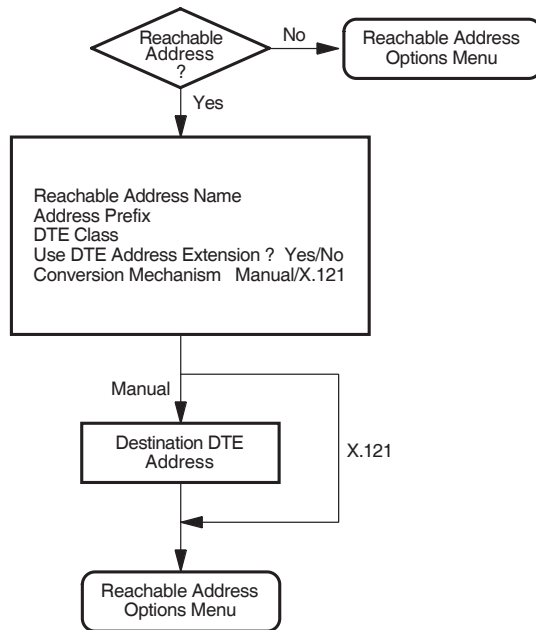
Reachable Address ?

No

Reachable Address Options Menu

Yes

Reachable Address Name
Address Prefix
DTE Class
Use DTE Address Extension ? Yes/No
Conversion Mechanism Manual/X.121

Manual

Destination DTE Address

X.121

Reachable Address Options Menu